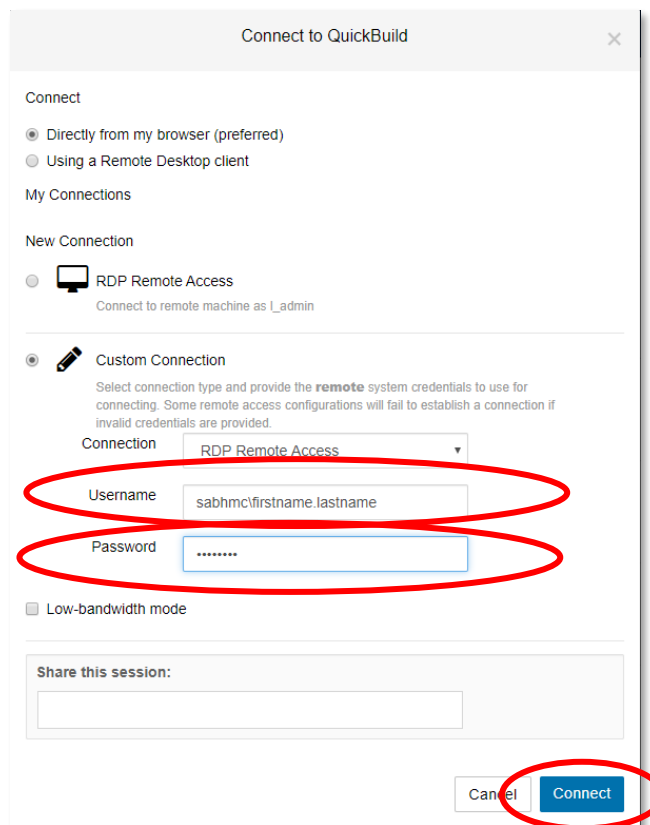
Connect to QuickBuild

×

Connect

Directly from my browser (preferred)

Using a Remote Desktop client

My Connections

New Connection

RDP Remote Access

Connect to remote machine as l_admin

Custom Connection

Select connection type and provide the **remote** system credentials to use for connecting. Some remote access configurations will fail to establish a connection if invalid credentials are provided.

Connection RDP Remote Access

Username sabhmc\firstname.lastname

Password ••••••••

Low-bandwidth mode

Share this session:

Cancel

Connect